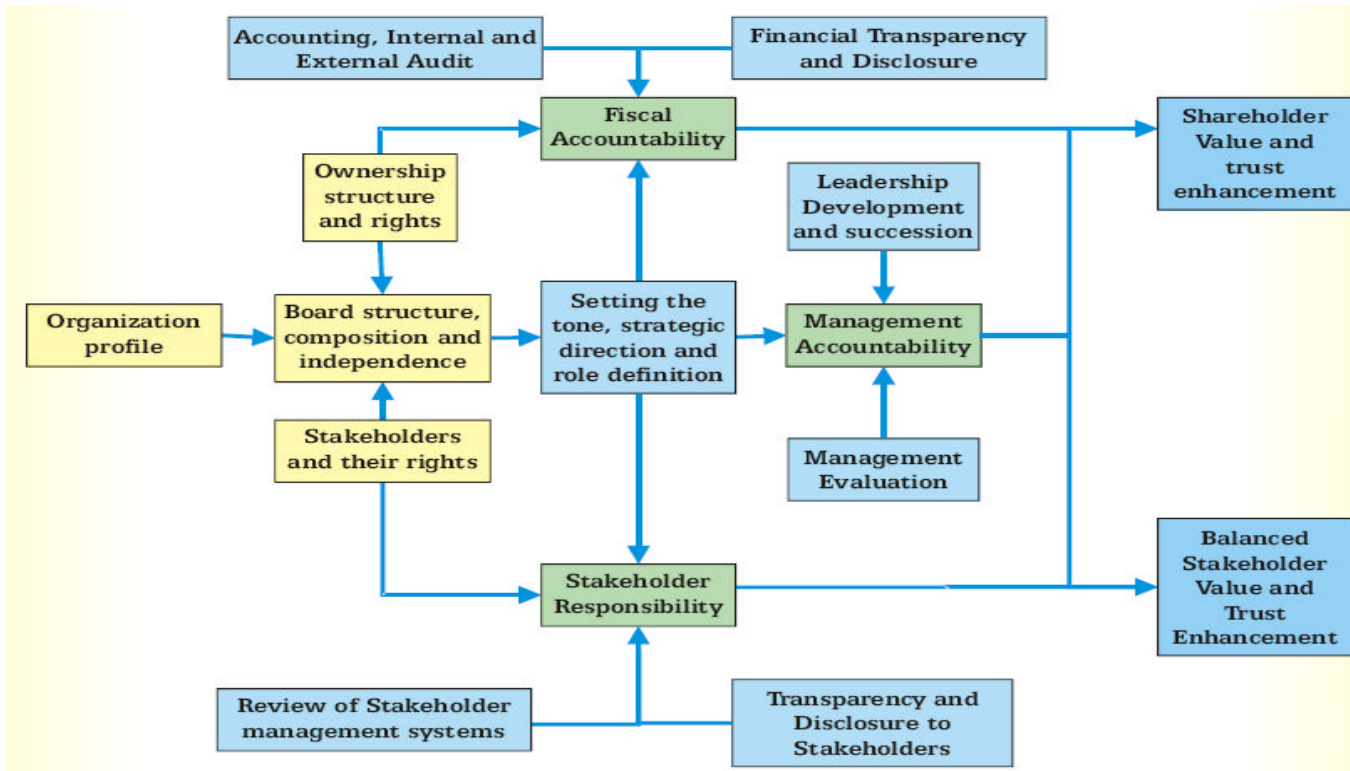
Accounting, Internal and External Audit

Financial Transparency and Disclosure

Fiscal Accountability

Shareholder Value and trust enhancement

Ownership structure and rights

Leadership Development and succession

Organization profile

Board structure, composition and independence

Setting the tone, strategic direction and role definition

Management Accountability

Stakeholders and their rights

Management Evaluation

Stakeholder Responsibility

Balanced Stakeholder Value and Trust Enhancement

Review of Stakeholder management systems

Transparency and Disclosure to Stakeholders